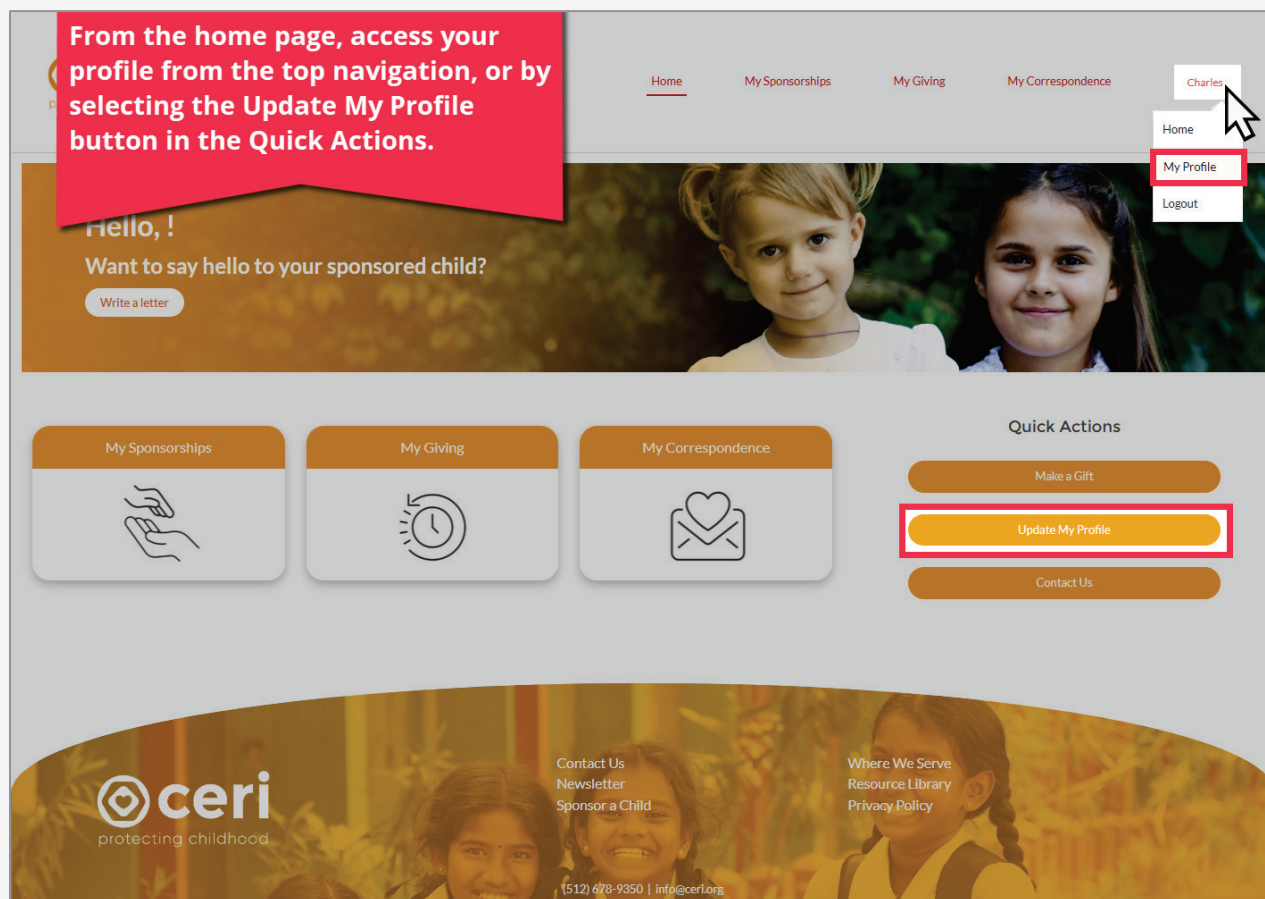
From the home page, access your profile from the top navigation, or by selecting the Update My Profile button in the Quick Actions.

Home My Sponsorships My Giving My Correspondence Charles

Home
My Profile
Logout

Hello, !
Want to say hello to your sponsored child?
Write a letter

My Sponsorships

My Giving

My Correspondence

Quick Actions
Make a Gift
Update My Profile
Contact Us

ceri
protecting childhood

Contact Us
Newsletter
Sponsor a Child

Where We Serve
Resource Library
Privacy Policy

(512) 678-9350 | info@ceri.org